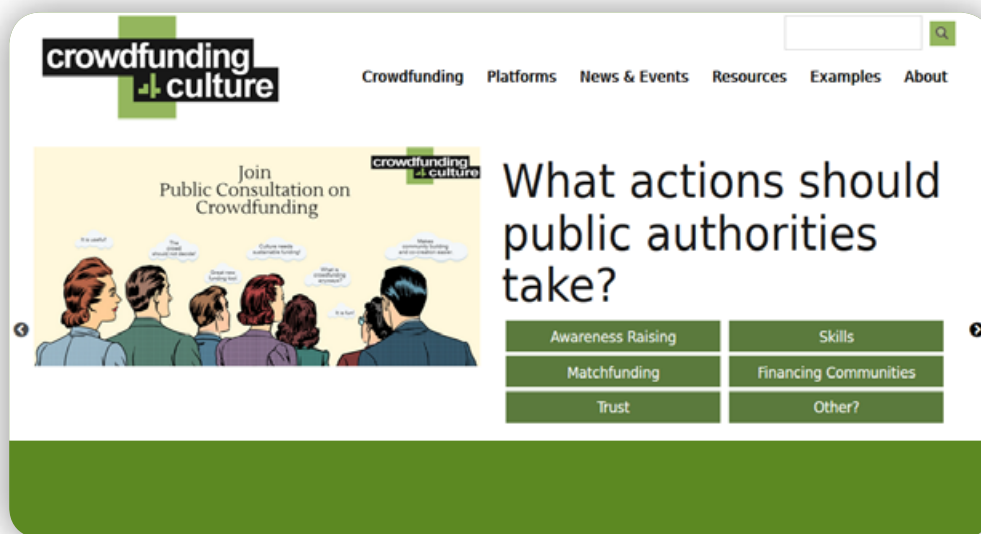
crowdfunding 4 culture

Crowdfunding Platforms News & Events Resources Examples About

Join Public Consultation on Crowdfunding

crowdfunding 4 culture

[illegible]

What actions should public authorities take?

Awareness Raising
Skills
Matchfunding
Financing Communities
Trust
Other?